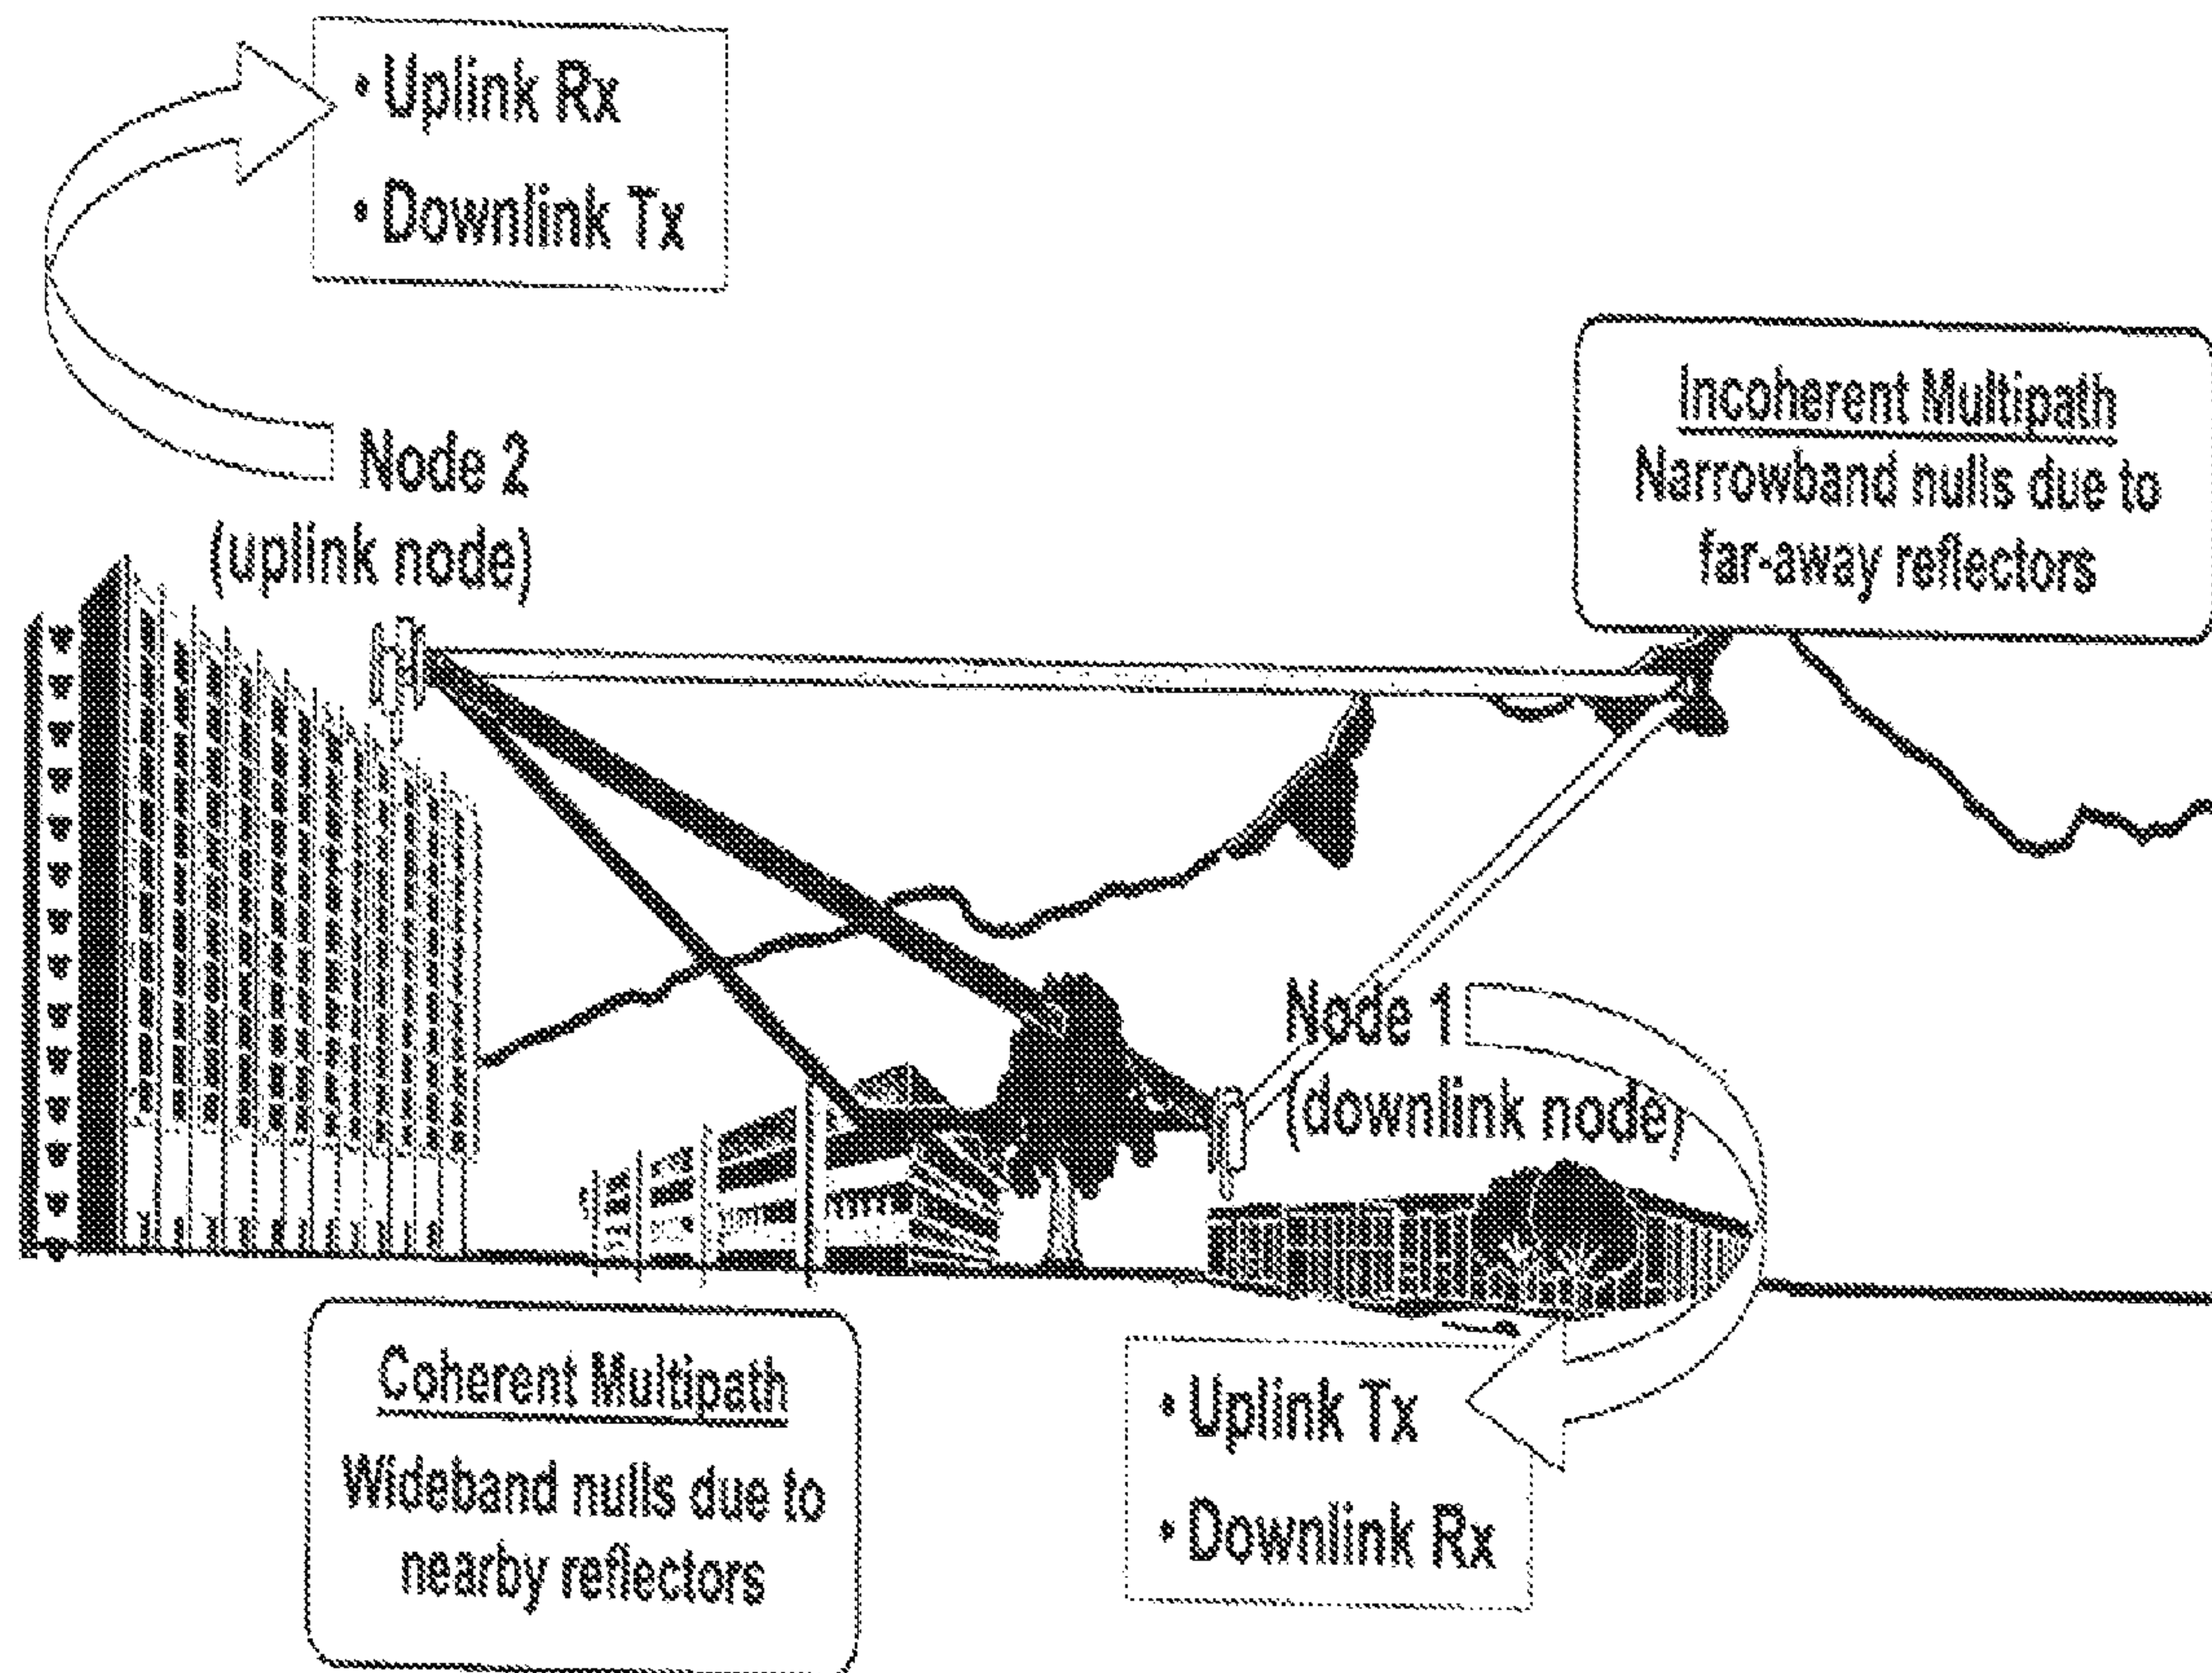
• Uplink Rx
• Downlink Tx

Incoherent Multipath
Narrowband nulls due to far-away reflectors

Node 2
(uplink node)

Node 1
(downlink node)

Coherent Multipath
Wideband nulls due to nearby reflectors

• Uplink Tx
• Downlink Rx